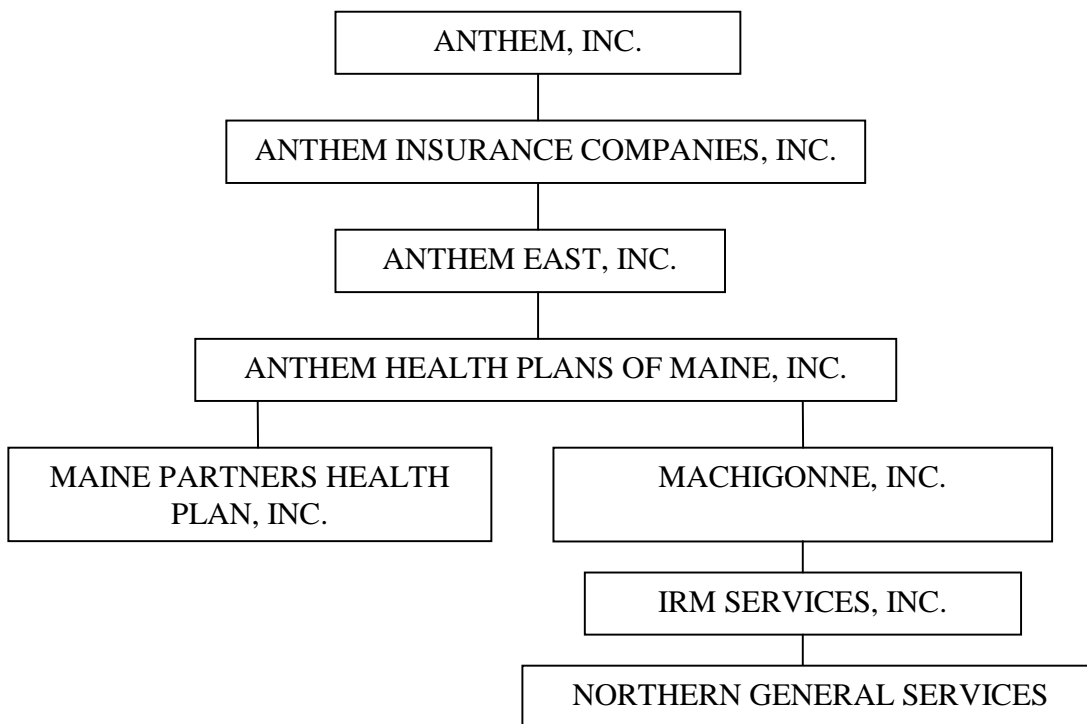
ANTHEM, INC.

ANTHEM INSURANCE COMPANIES, INC.

ANTHEM EAST, INC.

ANTHEM HEALTH PLANS OF MAINE, INC.

MAINE PARTNERS HEALTH PLAN, INC.

MACHIGONNE, INC.

IRM SERVICES, INC.

NORTHERN GENERAL SERVICES